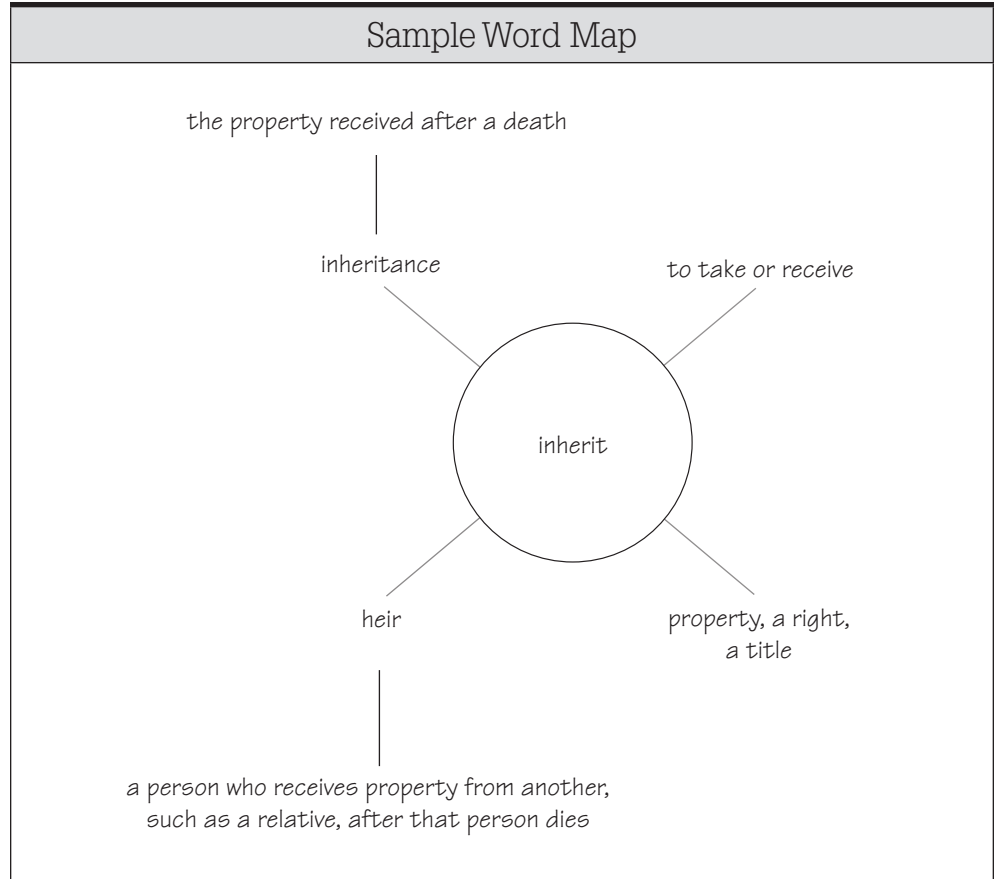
Sample Word Map

the property received after a death

inheritance

to take or receive

inherit

heir

property, a right, a title

a person who receives property from another, such as a relative, after that person dies